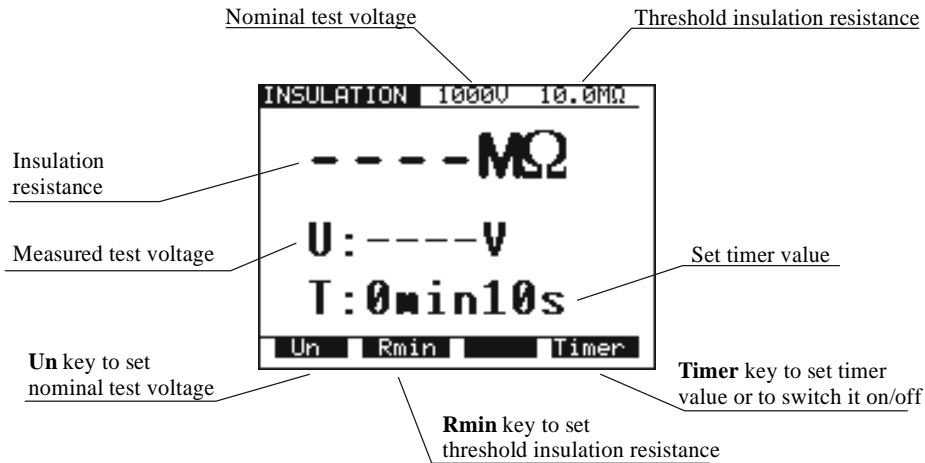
Nominal test voltage

Threshold insulation resistance

INSULATION 1000V 10.0MΩ

Insulation resistance

----MΩ

Measured test voltage

U:----V

Set timer value

T:0min10s

Un Rmin Timer

Un key to set nominal test voltage

Timer key to set timer value or to switch it on/off

Rmin key to set threshold insulation resistance